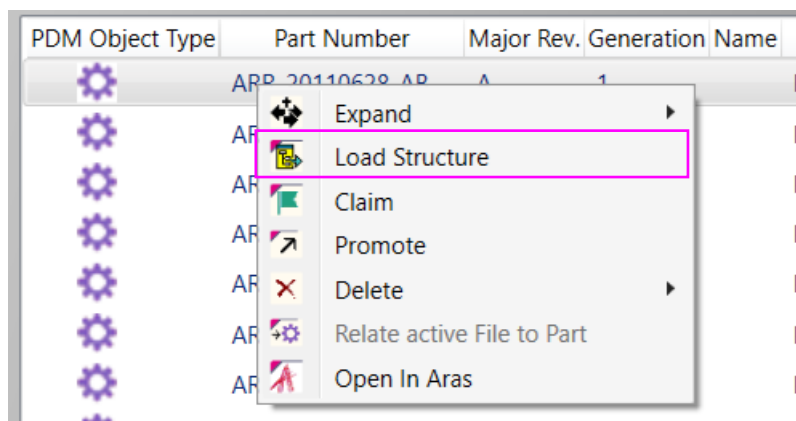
| PDM Object Type | Part Number | Major Rev. | Generation | Name |
|---|---|---|---|---|
| | ARB_20110628_AB | A | 1 | |
| | AR | | | |
| | AR | | | |
| | AR | | | |
| | AR | | | |
| | AR | | | |
| | AR | | | |

Expand
Load Structure
Claim
Promote
Delete
Relate active File to Part
Open In Aras